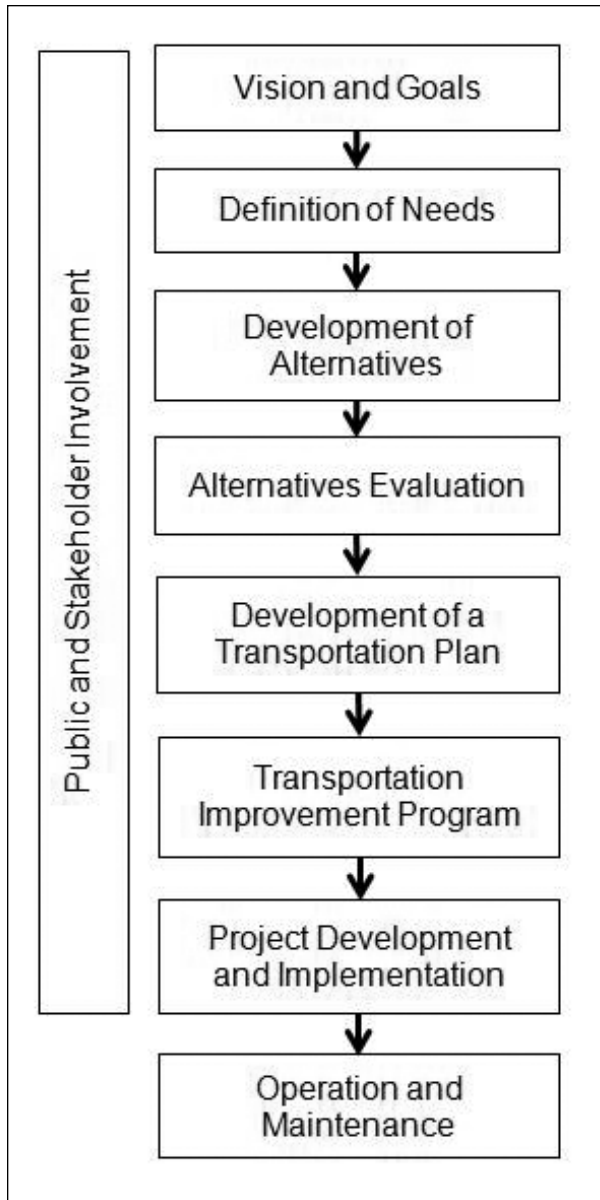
Public and Stakeholder Involvement

Vision and Goals

Definition of Needs

Development of Alternatives

Alternatives Evaluation

Development of a Transportation Plan

Transportation Improvement Program

Project Development and Implementation

Operation and Maintenance